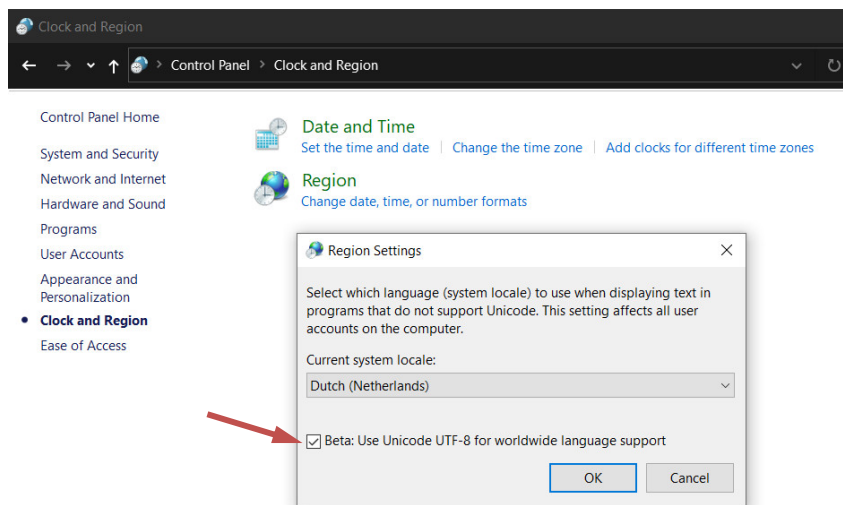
Clock and Region

Control Panel › Clock and Region

Control Panel Home

System and Security

Network and Internet

Hardware and Sound

Programs

User Accounts

Appearance and Personalization

Clock and Region

Ease of Access

Date and Time

Set the time and date | Change the time zone | Add clocks for different time zones

Region

Change date, time, or number formats

Region Settings

Select which language (system locale) to use when displaying text in programs that do not support Unicode. This setting affects all user accounts on the computer.

Current system locale:

Dutch (Netherlands)

Beta: Use Unicode UTF-8 for worldwide language support

OK

Cancel